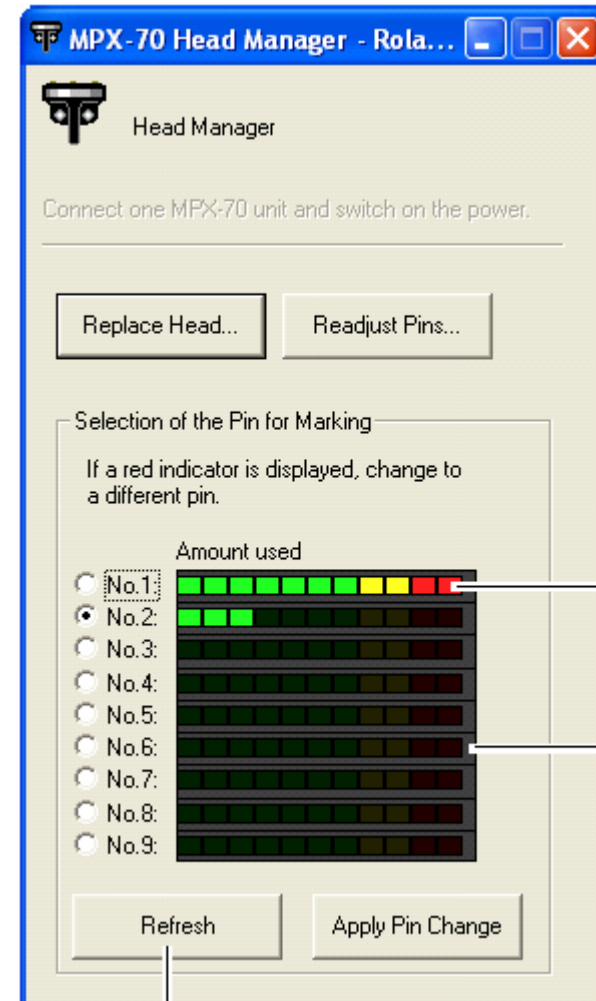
MPX-70 Head Manager - Rola...

Head Manager

Connect one MPX-70 unit and switch on the power.

Replace Head...

Readjust Pins...

Selection of the Pin for Marking

If a red indicator is displayed, change to a different pin.

Amount used

No.1:
No.2:
No.3:
No.4:
No.5:
No.6:
No.7:
No.8:
No.9:

Refresh

Apply Pin Change